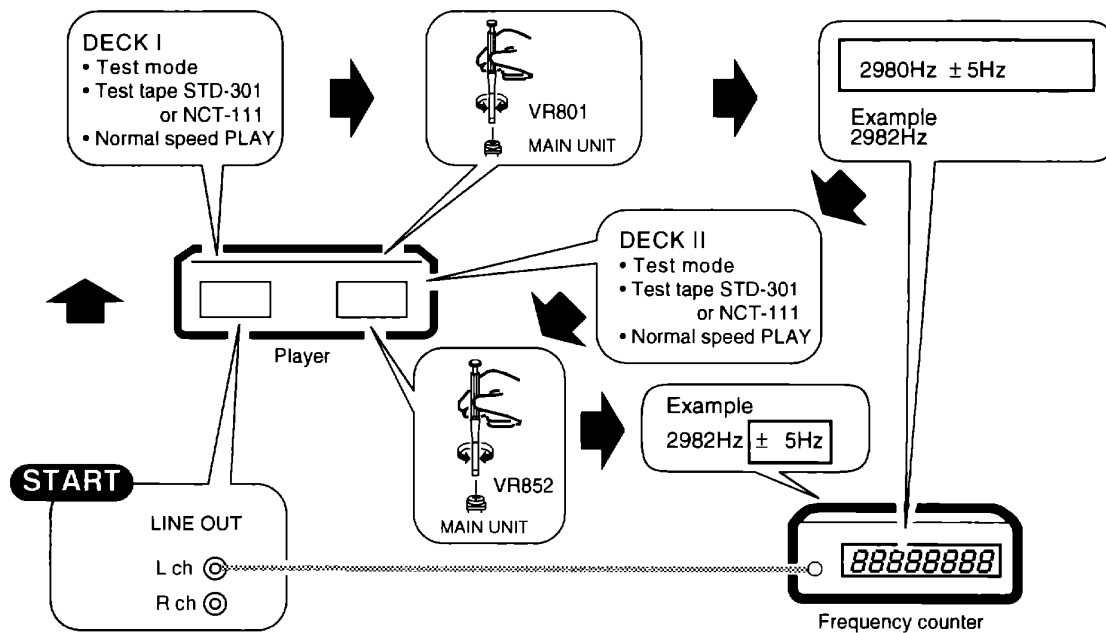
DECK I
• Test mode
• Test tape STD-301 or NCT-111
• Normal speed PLAY

VR801
MAIN UNIT

2980Hz ± 5Hz

Example
2982Hz

DECK II
• Test mode
• Test tape STD-301 or NCT-111
• Normal speed PLAY

Player

VR852
MAIN UNIT

Example
2982Hz ± 5Hz

START

LINE OUT
L ch
R ch

88888888

Frequency counter